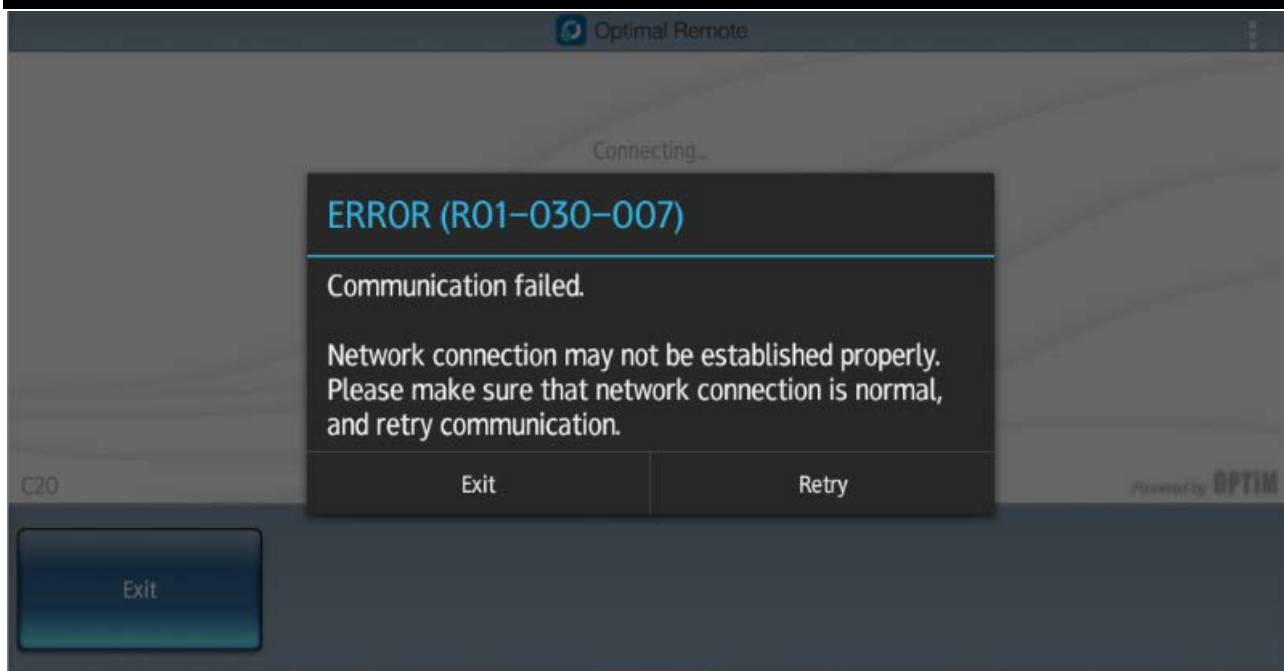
Optimal Remote

Connecting...

ERROR (R01-030-007)

Communication failed.

Network connection may not be established properly. Please make sure that network connection is normal, and retry communication.

Exit

Retry

C20

Powered by OPTIM

Exit